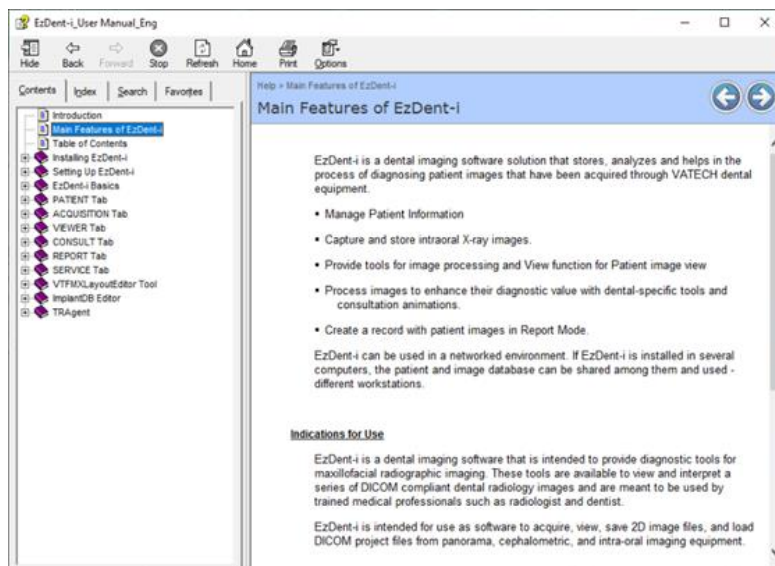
EzDent-i_User Manual_Eng

Hide Back Forward Stop Refresh Home Print Options

Contents Index Search Favorites

Introduction
Main Features of EzDent-i
Table of Contents
Installing EzDent-i
Setting Up EzDent-i
EzDent-i Basics
PATIENT Tab
ACQUISITION Tab
VIEWER Tab
CONSULT Tab
REPORT Tab
SERVICE Tab
VTFMXLayoutEditor Tool
ImplantDB Editor
TRAgent

Help > Main Features of EzDent-i

Main Features of EzDent-i

EzDent-i is a dental imaging software solution that stores, analyzes and helps in the process of diagnosing patient images that have been acquired through VATECH dental equipment.

• Manage Patient Information

• Capture and store intraoral X-ray images.

• Provide tools for image processing and View function for Patient image view

• Process images to enhance their diagnostic value with dental-specific tools and consultation animations.

• Create a record with patient images in Report Mode.

EzDent-i can be used in a networked environment. If EzDent-i is installed in several computers, the patient and image database can be shared among them and used - different workstations.

Indications for Use

EzDent-i is a dental imaging software that is intended to provide diagnostic tools for maxillofacial radiographic imaging. These tools are available to view and interpret a series of DICOM compliant dental radiology images and are meant to be used by trained medical professionals such as radiologist and dentist.

EzDent-i is intended for use as software to acquire, view, save 2D image files, and load DICOM project files from panorama, cephalometric, and intra-oral imaging equipment.